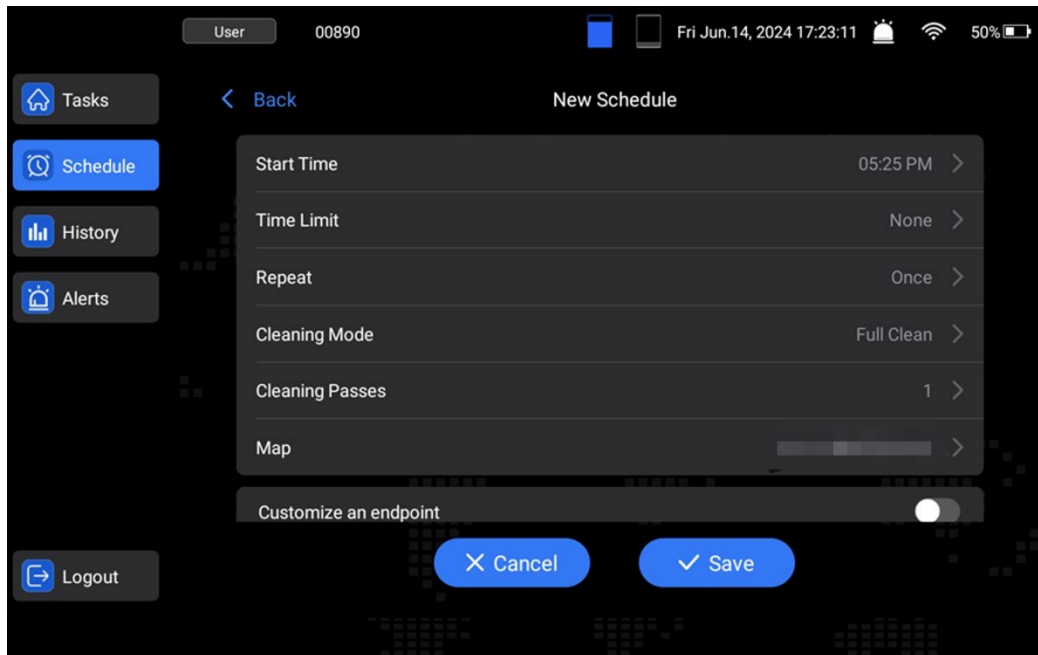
User 00890 Fri Jun.14, 2024 17:23:11 50%

Tasks
Schedule
History
Alerts

Back New Schedule

Start Time 05:25 PM
Time Limit None
Repeat Once
Cleaning Mode Full Clean
Cleaning Passes 1
Map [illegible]

Customize an endpoint

Cancel Save

Logout